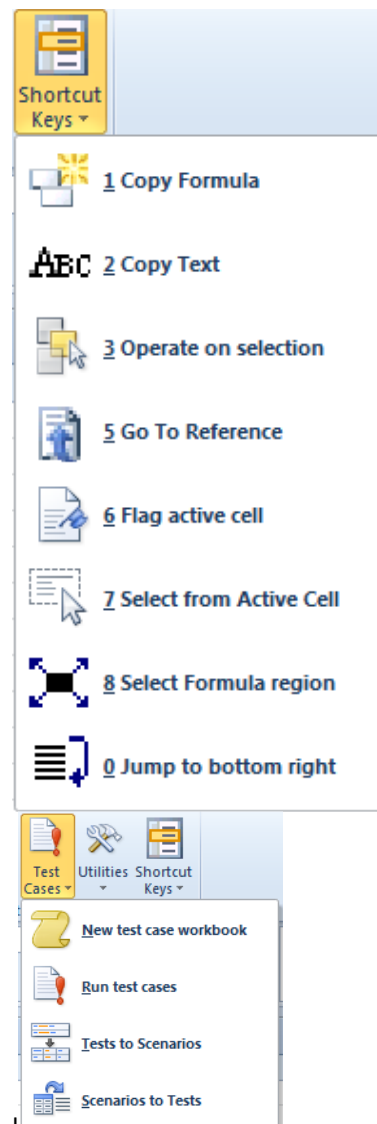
Shortcut Keys

1 Copy Formula

ABC 2 Copy Text

3 Operate on selection

5 Go To Reference

6 Flag active cell

7 Select from Active Cell

8 Select Formula region

0 Jump to bottom right

Test Cases

Utilities

Shortcut Keys

New test case workbook

Run test cases

Tests to Scenarios

Scenarios to Tests